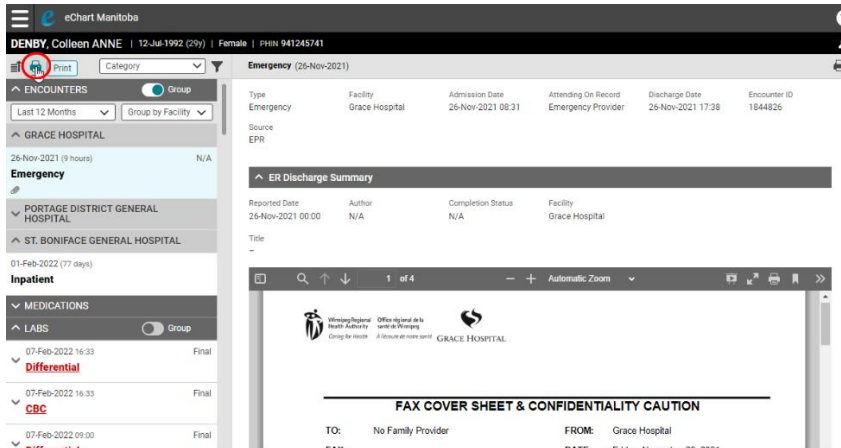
eChart Manitoba

DENBY, Colleen ANNE | 12-Jul-1992 (29y) | Female | PHIN 941245741

Print Category

ENCOUNTERS Group

Last 12 Months Group by Facility

GRACE HOSPITAL

26-Nov-2021 (9 hours) N/A

Emergency

PORTAGE DISTRICT GENERAL HOSPITAL

ST. BONIFACE GENERAL HOSPITAL

01-Feb-2022 (77 days)

Inpatient

MEDICATIONS

LABS Group

07-Feb-2022 16:33 Final

Differential

07-Feb-2022 16:33 Final

CBC

07-Feb-2022 09:00 Final

Emergency (26-Nov-2021)

| Type | Facility | Admission Date | Attending On Record | Discharge Date | Encounter ID |
|---|---|---|---|---|---|
| Emergency | Grace Hospital | 26-Nov-2021 08:31 | Emergency Provider | 26-Nov-2021 17:38 | 1844826 |

Source
EPR

ER Discharge Summary

| Reported Date | Author | Completion Status | Facility |
|---|---|---|---|
| 26-Nov-2021 00:00 | N/A | N/A | Grace Hospital |

Title
–

1 of 4 Automatic Zoom

Winnipeg Regional Health Authority Office régional de la santé de Winnipeg Caring for Health À l'écoute de notre santé GRACE HOSPITAL

FAX COVER SHEET & CONFIDENTIALITY CAUTION

TO: No Family Provider FROM: Grace Hospital

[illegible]